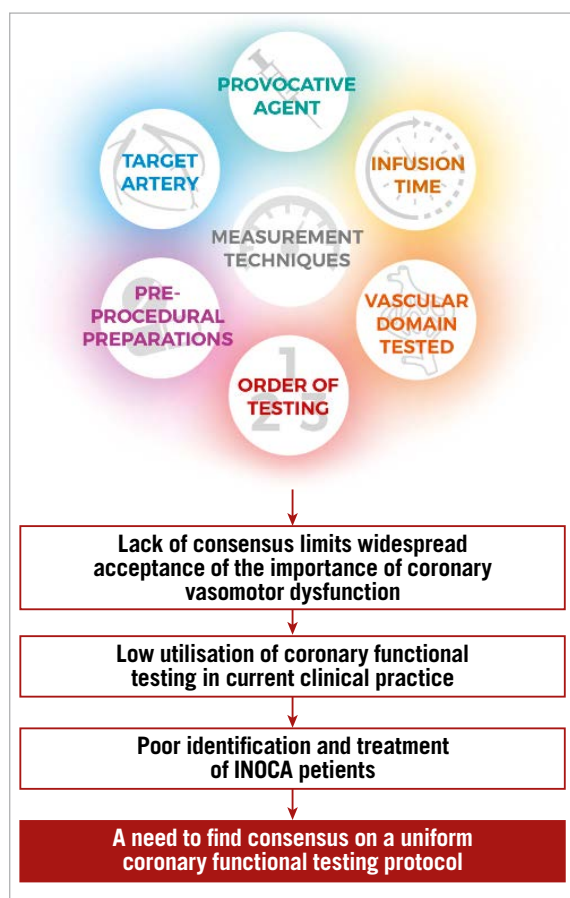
PROVOCATIVE AGENT

TARGET ARTERY

INFUSION TIME

MEASUREMENT TECHNIQUES

PRE-PROCEDURAL PREPARATIONS

VASCULAR DOMAIN TESTED

ORDER OF TESTING

Lack of consensus limits widespread acceptance of the importance of coronary vasomotor dysfunction

Low utilisation of coronary functional testing in current clinical practice

Poor identification and treatment of INOCA petients

A need to find consensus on a uniform coronary functional testing protocol